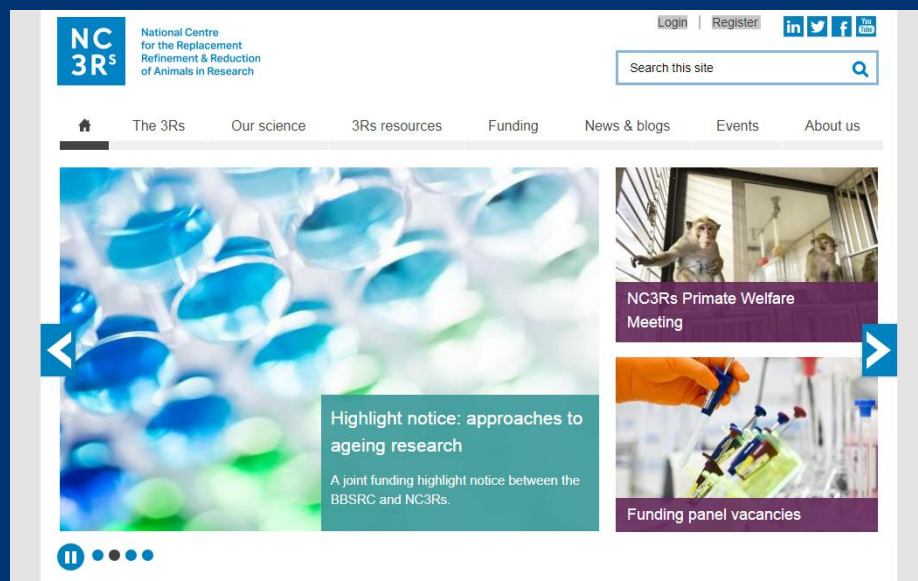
NC 3Rs

National Centre for the Replacement Refinement & Reduction of Animals in Research

Login | Register

in You Tube

Search this site

The 3Rs Our science 3Rs resources Funding News & blogs Events About us

NC3Rs Primate Welfare Meeting

Highlight notice: approaches to ageing research

A joint funding highlight notice between the BBSRC and NC3Rs.

Funding panel vacancies